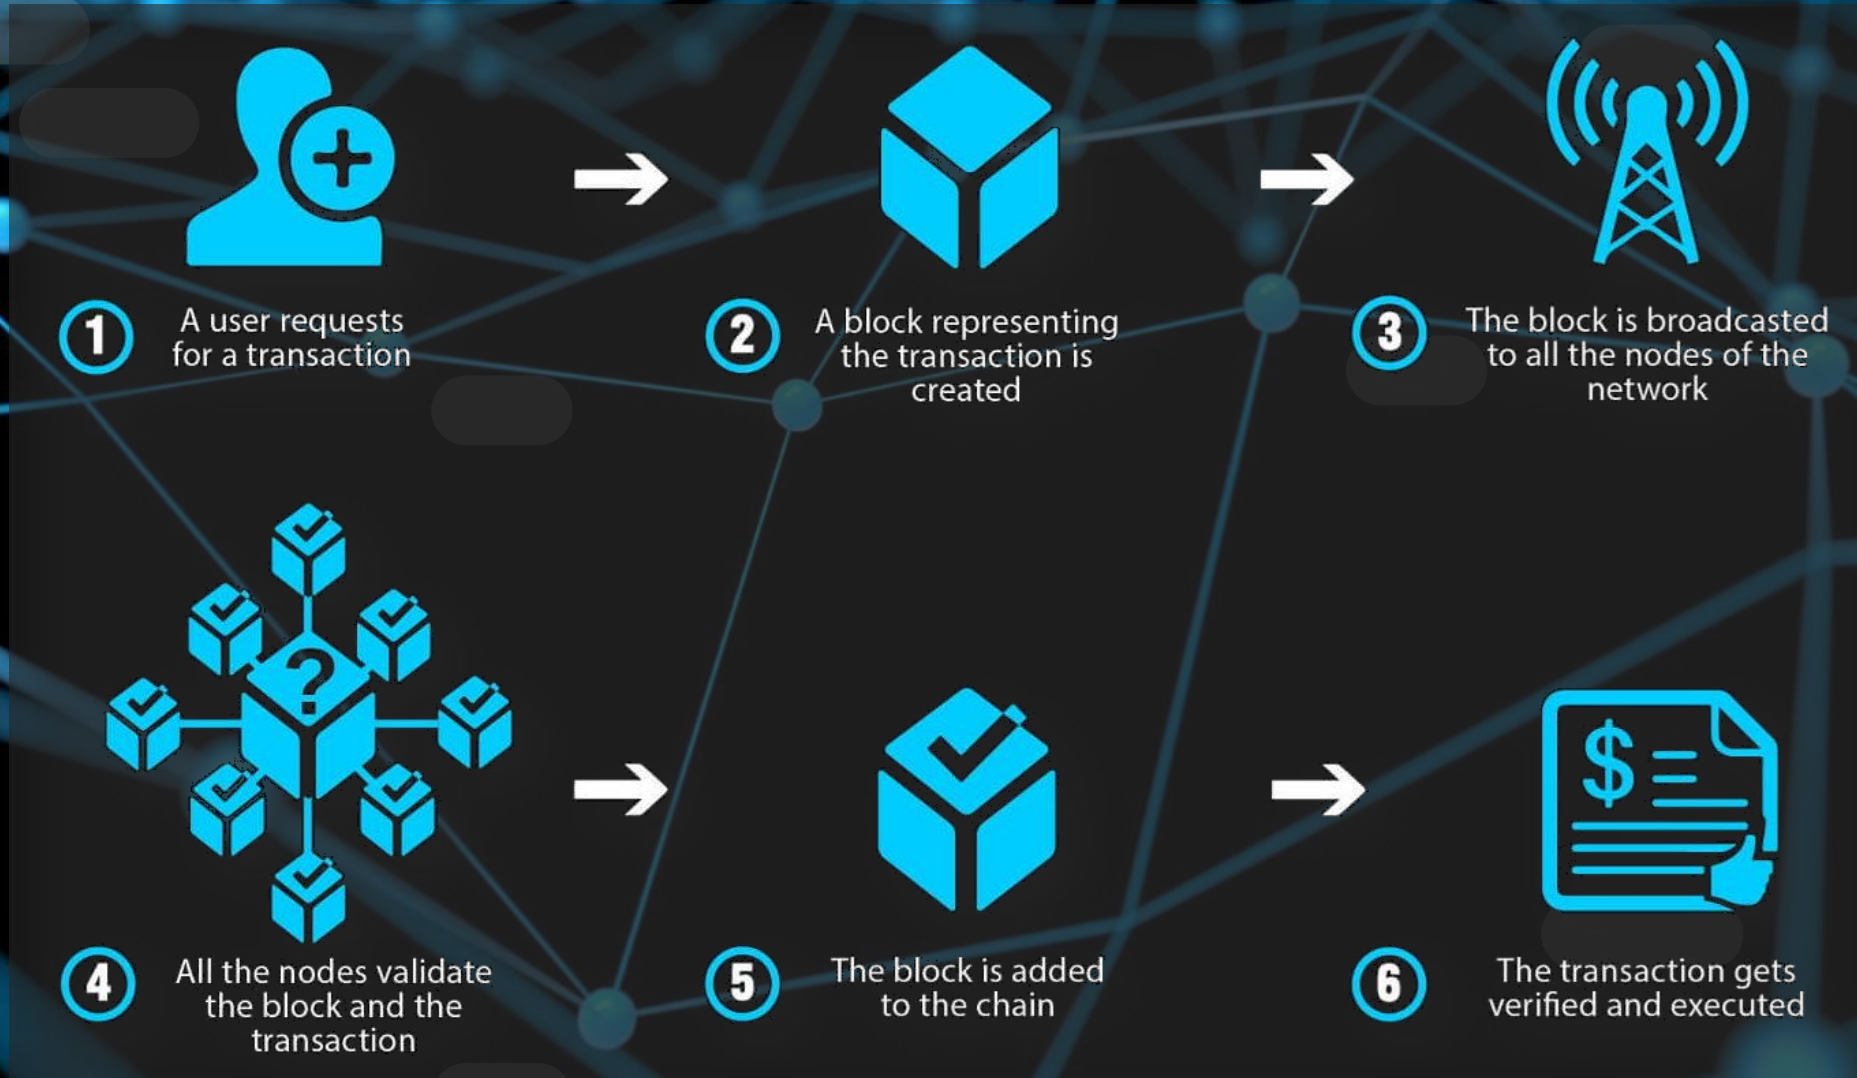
1 A user requests for a transaction

2 A block representing the transaction is created

3 The block is broadcasted to all the nodes of the network

?

4 All the nodes validate the block and the transaction

5 The block is added to the chain

$

6 The transaction gets verified and executed